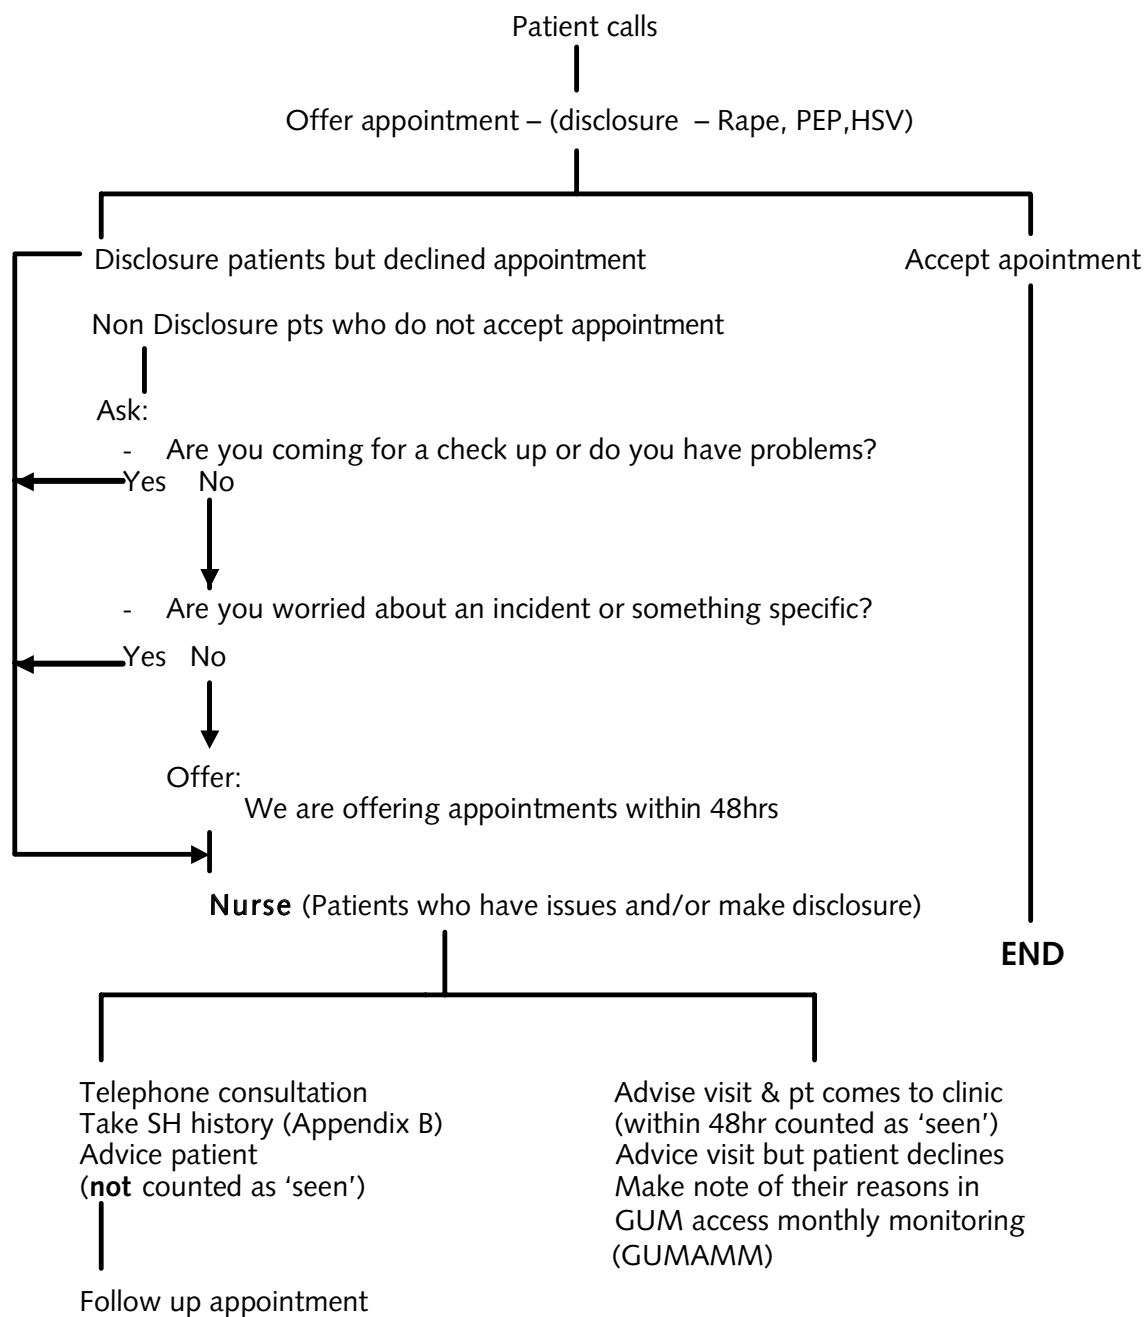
Patient calls

Offer appointment – (disclosure – Rape, PEP,HSV)

Disclosure patients but declined appointment

Accept apointment

Non Disclosure pts who do not accept appointment

Ask:

- Are you coming for a check up or do you have problems?

Yes No

- Are you worried about an incident or something specific?

Yes No

Offer:

We are offering appointments within 48hrs

Nurse (Patients who have issues and/or make disclosure)

END

Telephone consultation
Take SH history (Appendix B)
Advice patient
(**not** counted as 'seen')

Follow up appointment

Advise visit & pt comes to clinic
(within 48hr counted as 'seen')
Advice visit but patient declines
Make note of their reasons in
GUM access monthly monitoring
(GUMAMM)